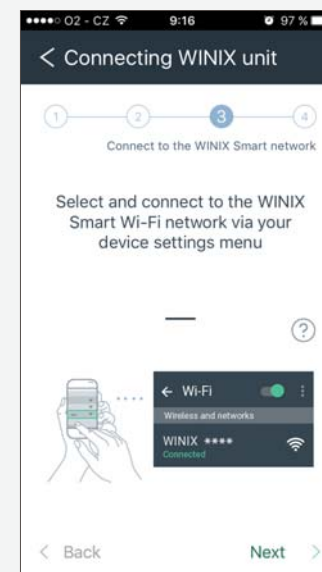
●●●●○ O2 - CZ 9:16 97 %

< Connecting WINIX unit

1 2 3 4

Connect to the WINIX Smart network

Select and connect to the WINIX Smart Wi-Fi network via your device settings menu

?

← Wi-Fi

Wireless and networks

WINIX ****

Connected

< Back

Next >